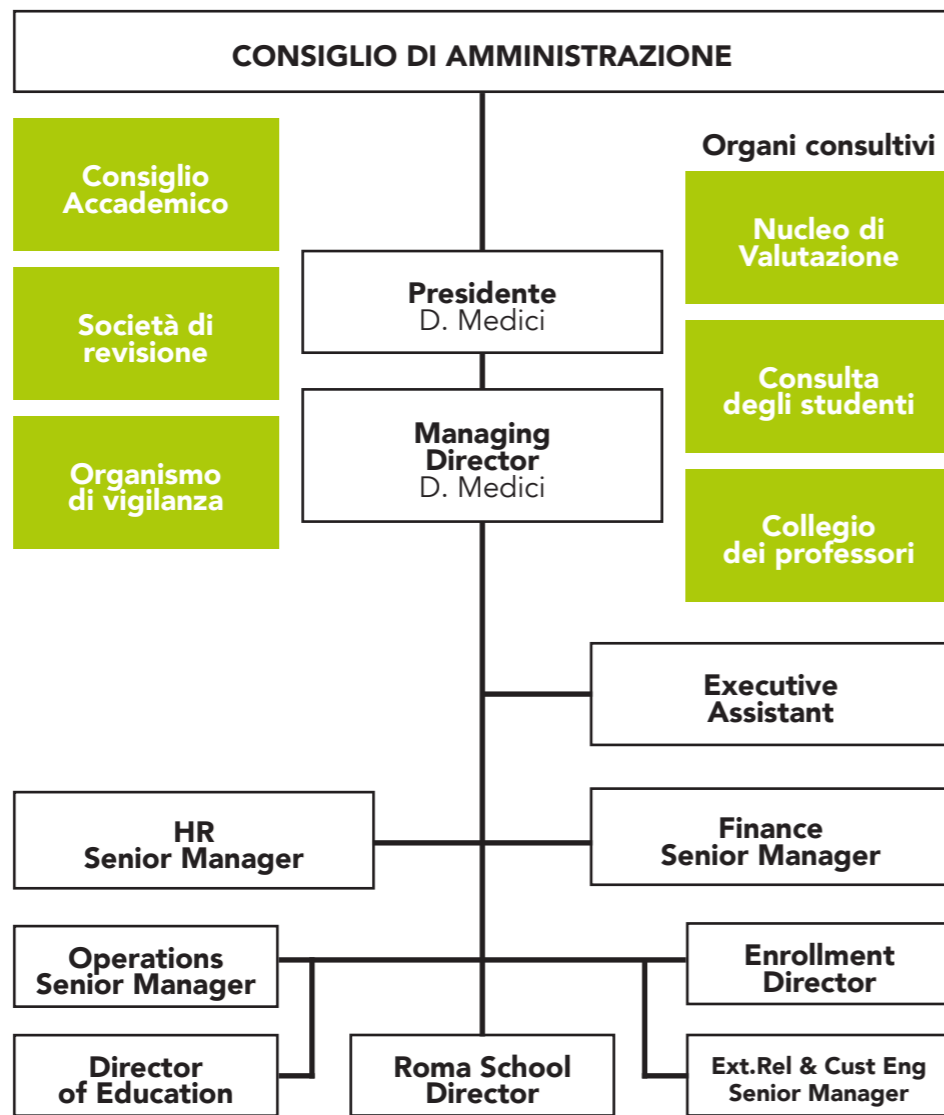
CONSIGLIO DI AMMINISTRAZIONE

Consiglio Accademico

Società di revisione

Organismo di vigilanza

Presidente
D. Medici

Managing Director
D. Medici

Organi consultivi

Nucleo di Valutazione

Consulta degli studenti

Collegio dei professori

Executive Assistant

HR Senior Manager

Finance Senior Manager

Operations Senior Manager

Enrollment Director

Director of Education

Roma School Director

Ext.Rel & Cust Eng Senior Manager